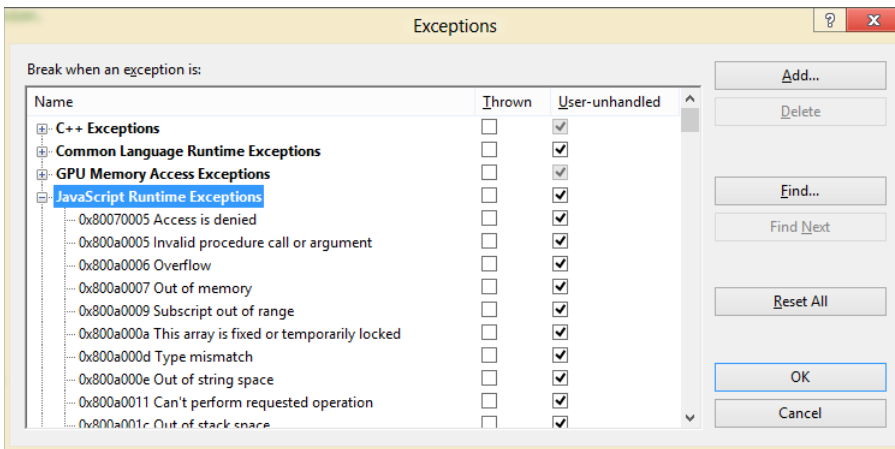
Exceptions

?

Break when an exception is:

| Name | Thrown | User-unhandled |
|---|---|---|
| C++ Exceptions | | |
| Common Language Runtime Exceptions | | |
| GPU Memory Access Exceptions | | |
| JavaScript Runtime Exceptions | | |
| 0x80070005 Access is denied | | |
| 0x800a0005 Invalid procedure call or argument | | |
| 0x800a0006 Overflow | | |
| 0x800a0007 Out of memory | | |
| 0x800a0009 Subscript out of range | | |
| 0x800a000a This array is fixed or temporarily locked | | |
| 0x800a000d Type mismatch | | |
| 0x800a000e Out of string space | | |
| 0x800a0011 Can't perform requested operation | | |
| 0x800a001c Out of stack space | | |

Add...

Delete

Find...

Find Next

Reset All

OK

Cancel